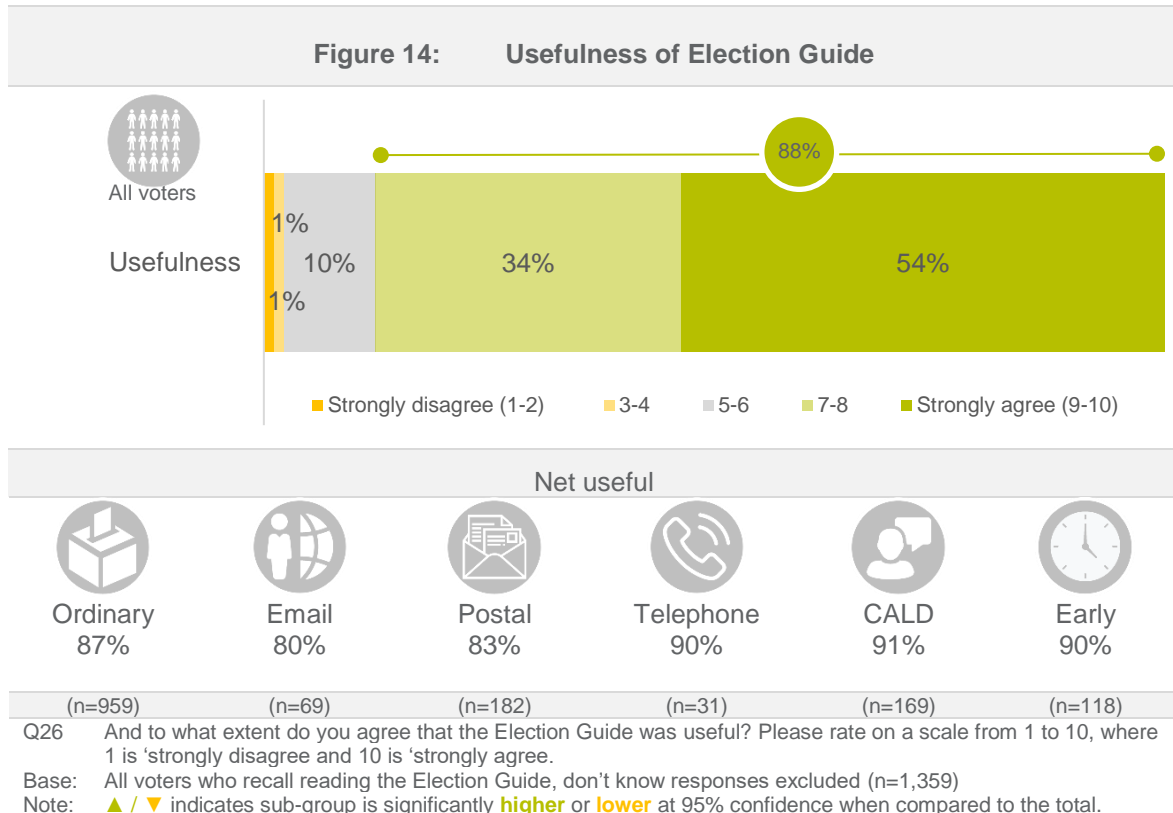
Figure 14: Usefulness of Election Guide

All voters

88%

Usefulness

1%

1%

10%

34%

54%

Strongly disagree (1-2) 3-4 5-6 7-8 Strongly agree (9-10)

Net useful

Ordinary
87%

Email
80%

Postal
83%

Telephone
90%

CALD
91%

Early
90%

(n=959) (n=69) (n=182) (n=31) (n=169) (n=118)

Q26 And to what extent do you agree that the Election Guide was useful? Please rate on a scale from 1 to 10, where 1 is ‘strongly disagree and 10 is ‘strongly agree.

Base: All voters who recall reading the Election Guide, don’t know responses excluded (n=1,359)

Note: ▲ / ▼ indicates sub-group is significantly higher or lower at 95% confidence when compared to the total.